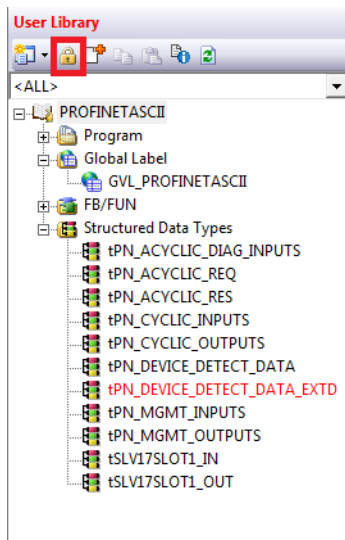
User Library

<ALL>

PROFINETASCII
Program
Global Label
GVL_PROFINETASCII
FB/FUN
Structured Data Types
tPN_ACYCLIC_DIAG_INPUTS
tPN_ACYCLIC_REQ
tPN_ACYCLIC_RES
tPN_CYCLIC_INPUTS
tPN_CYCLIC_OUTPUTS
tPN_DEVICE_DETECT_DATA
tPN_DEVICE_DETECT_DATA_EXTD
tPN_MGMT_INPUTS
tPN_MGMT_OUTPUTS
tSLV17SLOT1_IN
tSLV17SLOT1_OUT